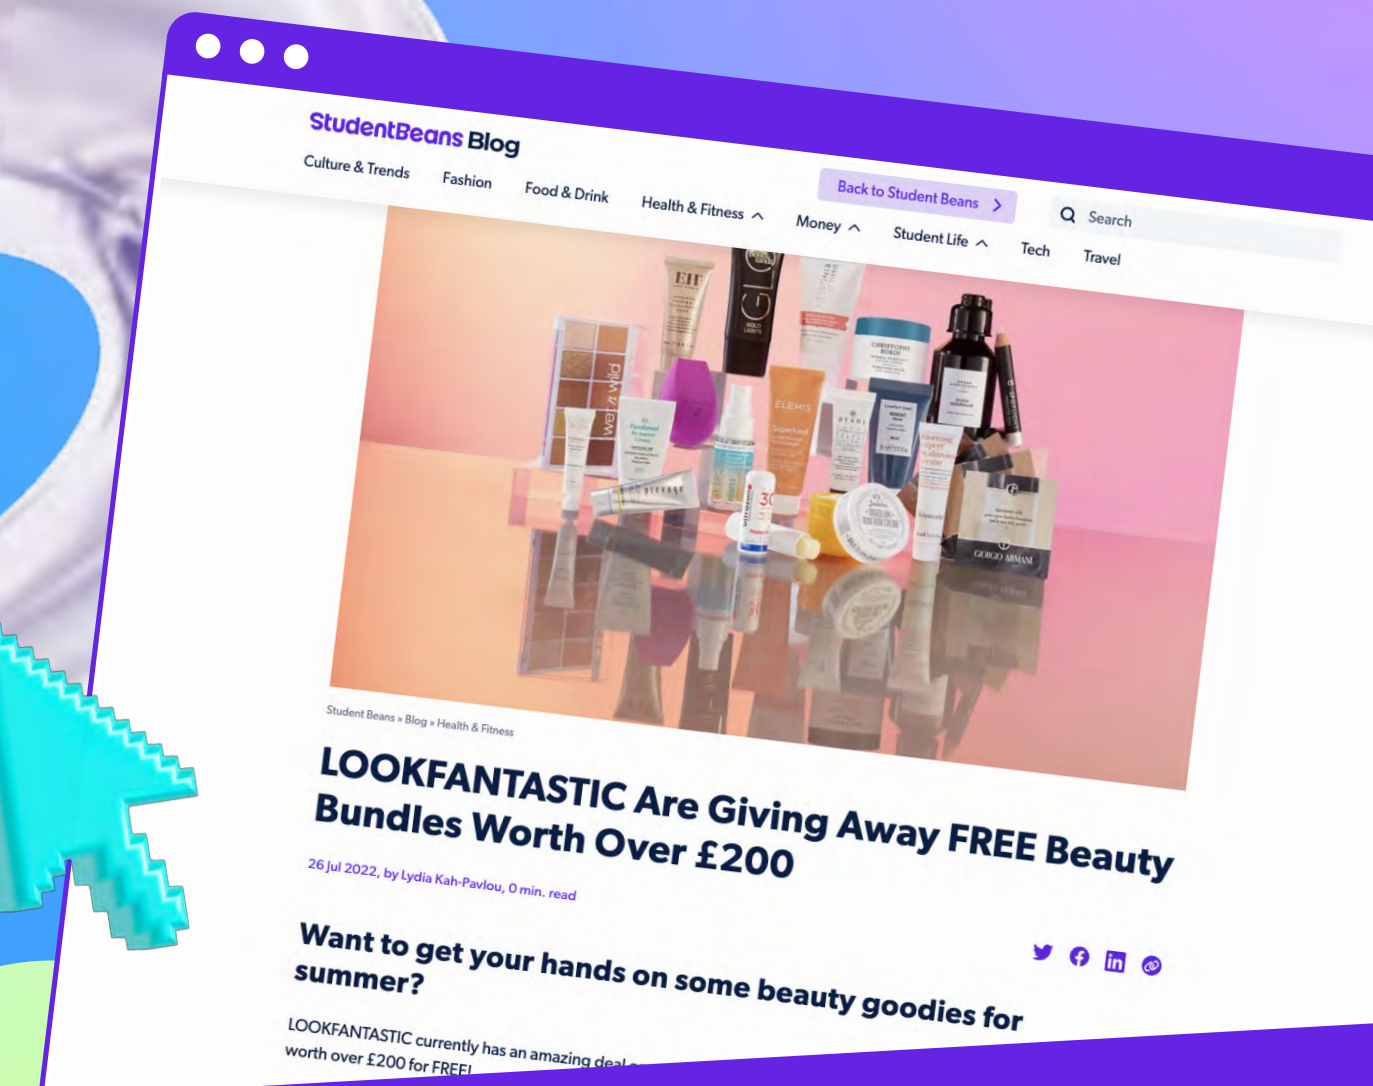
StudentBeans Blog

Culture & Trends Fashion Food & Drink Health & Fitness Money Student Life Tech Travel

Back to Student Beans

Search

Student Beans » Blog » Health & Fitness

LOOKFANTASTIC Are Giving Away FREE Beauty Bundles Worth Over £200

26 Jul 2022, by Lydia Kah-Pavlou, 0 min. read

Want to get your hands on some beauty goodies for summer?

LOOKFANTASTIC currently has an amazing deal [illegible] worth over £200 for FREE!